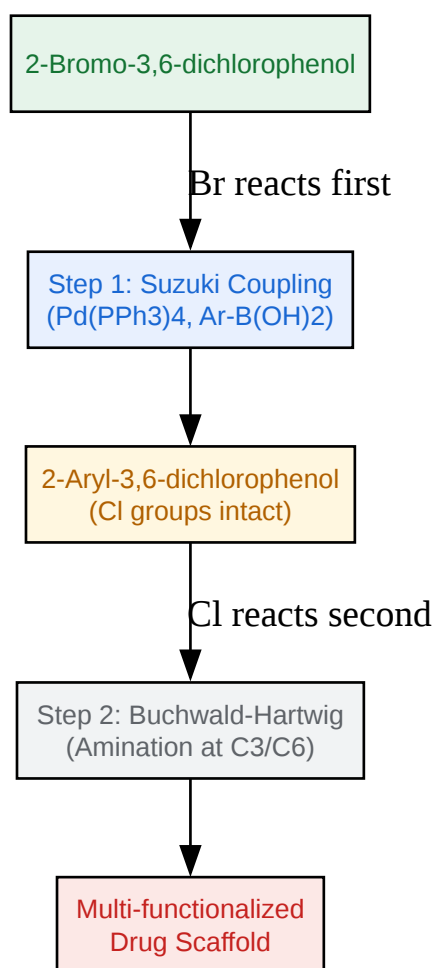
2-Bromo-3,6-dichlorophenol

Br reacts first

Step 1: Suzuki Coupling
(Pd(PPh3)4, Ar-B(OH)2)

2-Aryl-3,6-dichlorophenol
(Cl groups intact)

Cl reacts second

Step 2: Buchwald-Hartwig
(Amination at C3/C6)

Multi-functionalized
Drug Scaffold